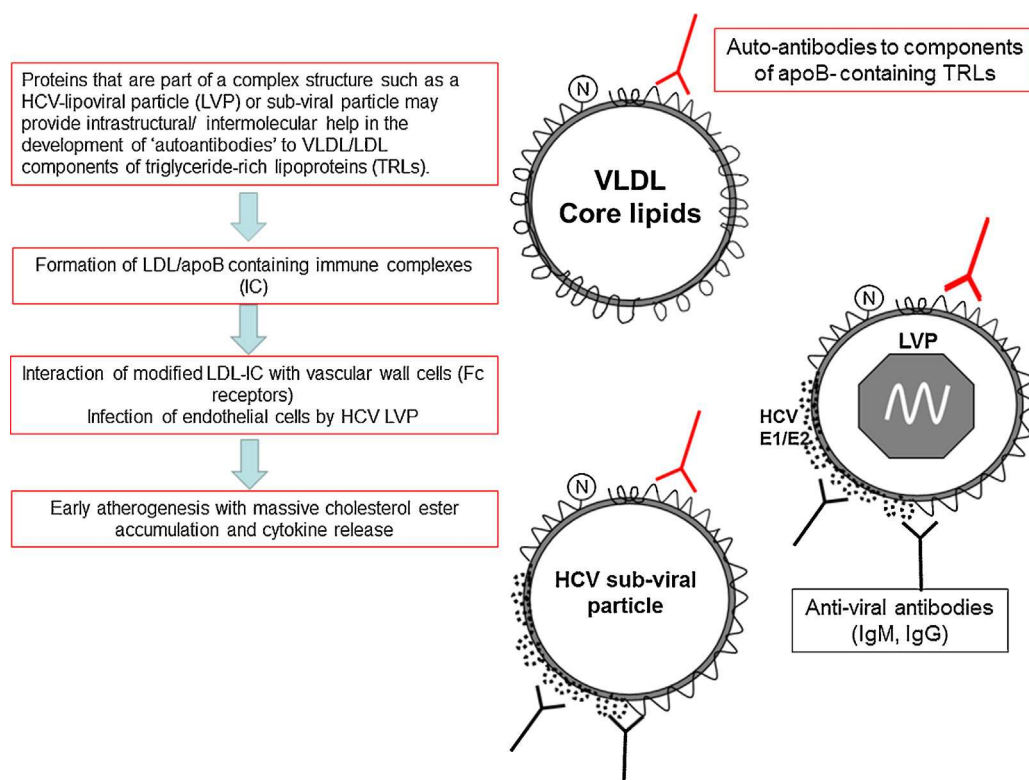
Proteins that are part of a complex structure such as a HCV-lipoviral particle (LVP) or sub-viral particle may provide intrastructural/ intermolecular help in the development of 'autoantibodies' to VLDL/LDL components of triglyceride-rich lipoproteins (TRLs).

Formation of LDL/apoB containing immune complexes (IC)

Interaction of modified LDL-IC with vascular wall cells (Fc receptors)
Infection of endothelial cells by HCV LVP

Early atherogenesis with massive cholesterol ester accumulation and cytokine release

Auto-antibodies to components of apoB- containing TRLs

N

VLDL
Core lipids

N

LVP

HCV
E1/E2

N

HCV sub-viral particle

Anti-viral antibodies (IgM, IgG)